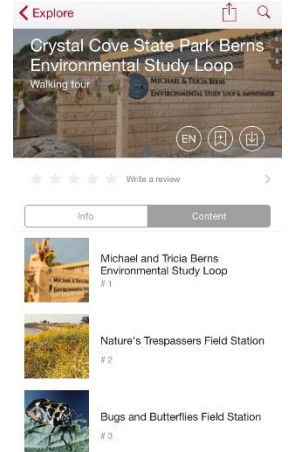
< Explore

Crystal Cove State Park Berns Environmental Study Loop

Walking tour

MICHAEL & TRICIA BERNS
ENVIRONMENTAL STUDY LOOP & AMPHITHEATER

EN

Write a review

Info | Content

Michael and Tricia Berns Environmental Study Loop
# 1

Nature's Trespassers Field Station
# 2

Bugs and Butterflies Field Station
# 3